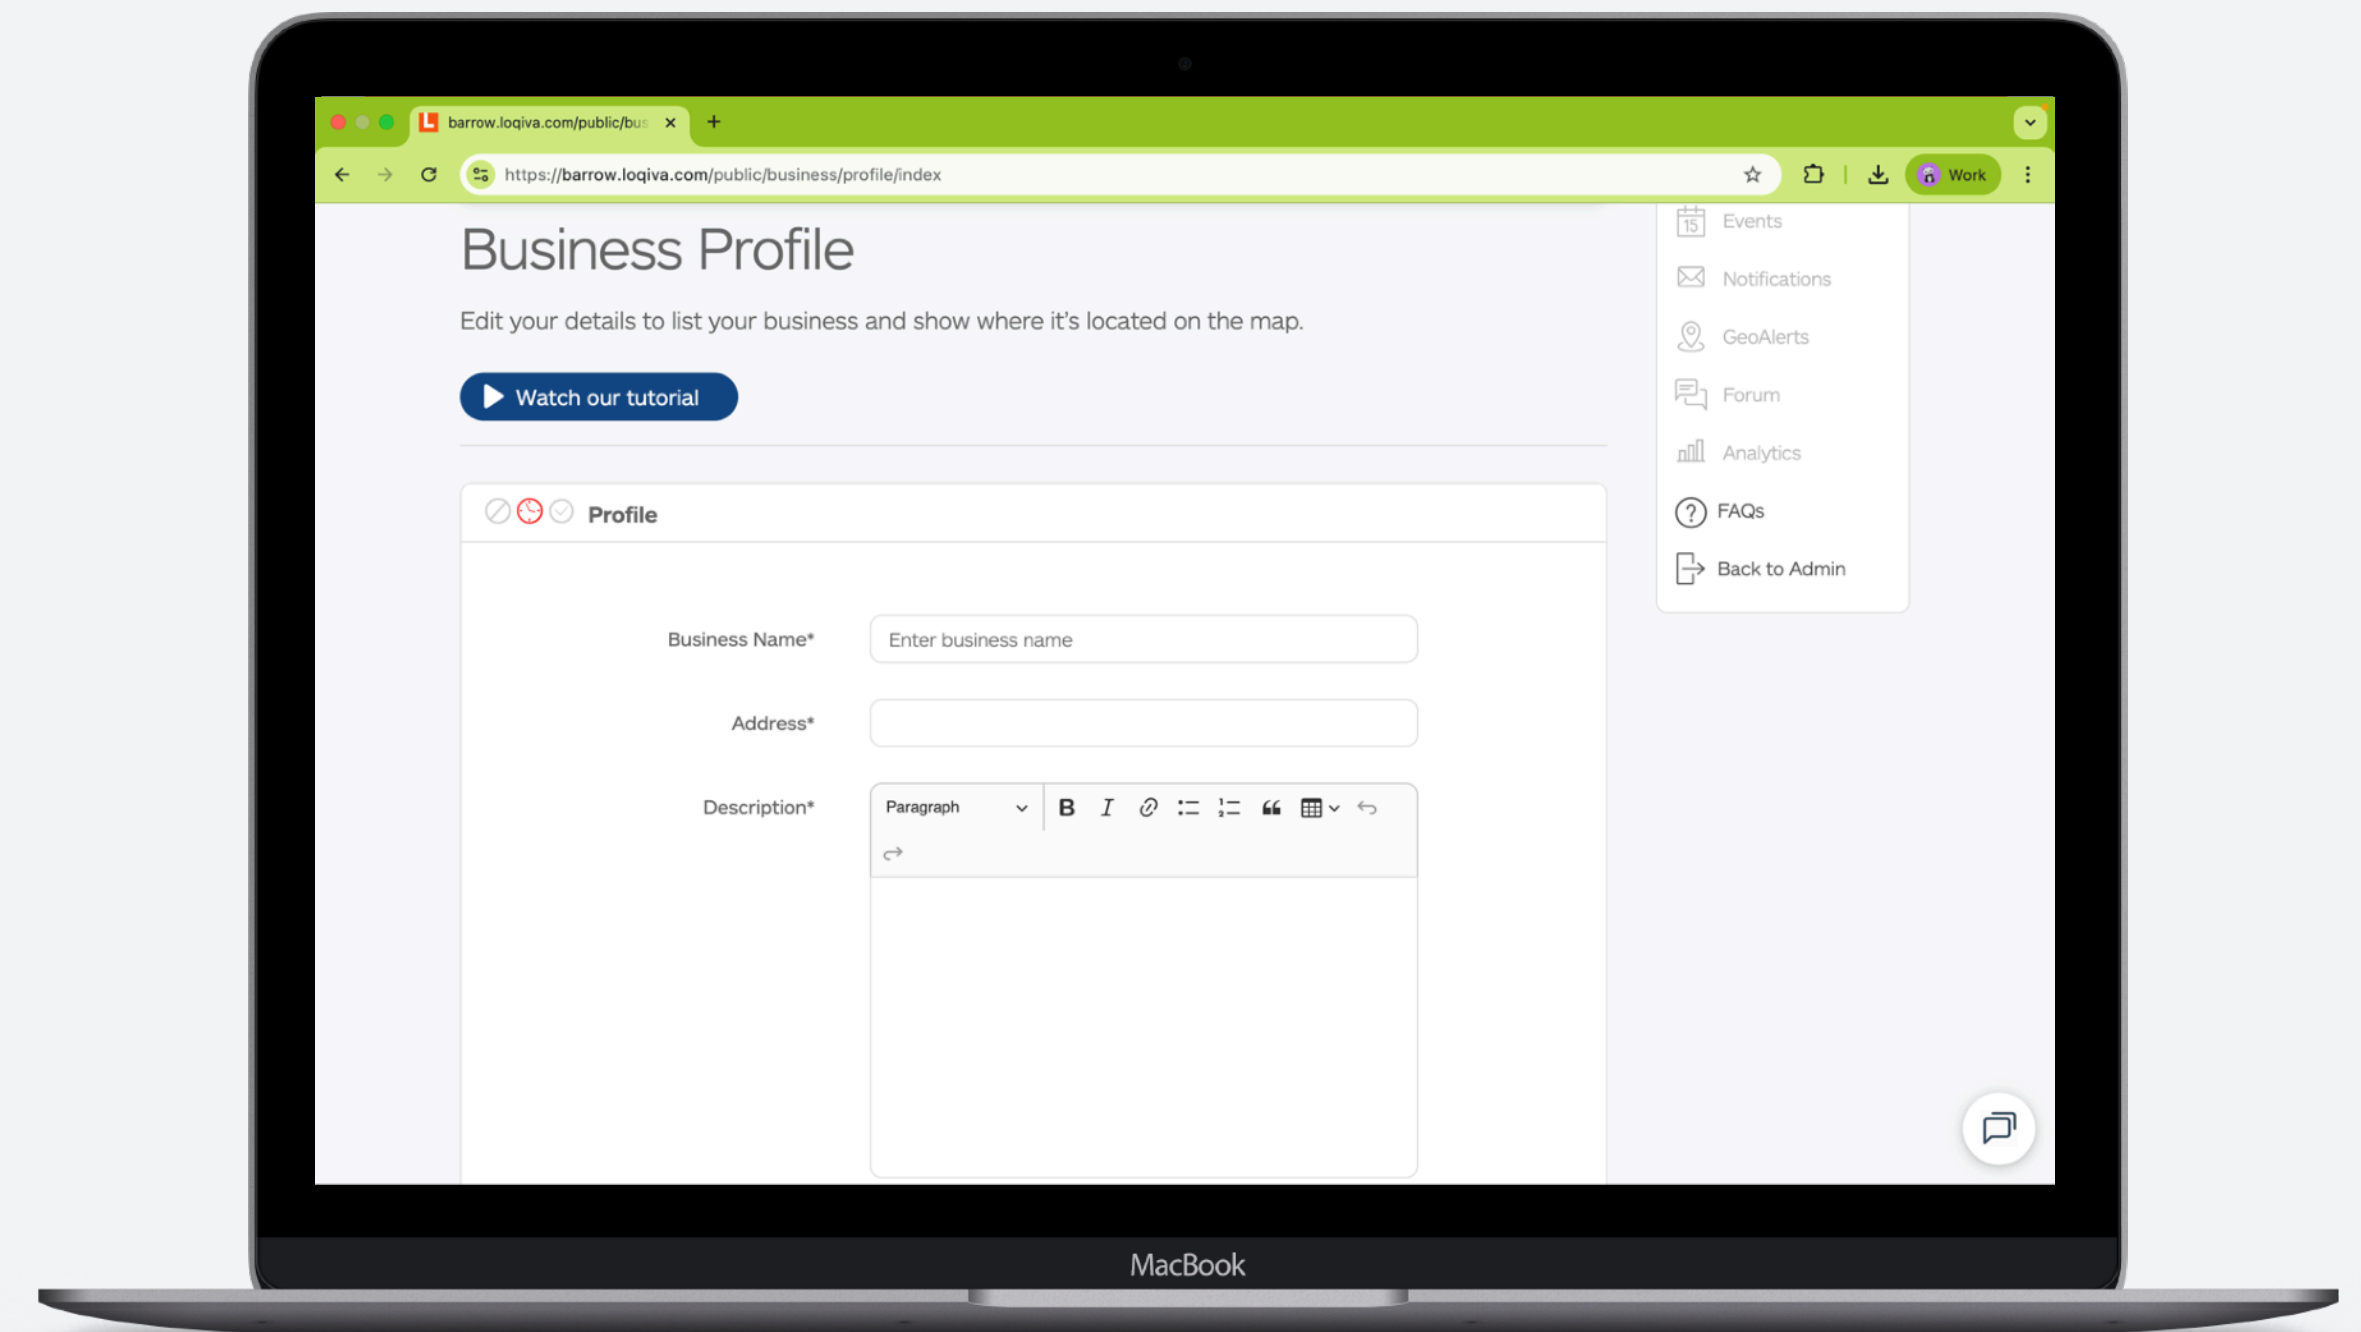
barrow.loqiva.com/public/bus ×

https://barrow.loqiva.com/public/business/profile/index

Work

Business Profile

Edit your details to list your business and show where it's located on the map.

Watch our tutorial

15 Events

Notifications

GeoAlerts

Forum

Analytics

FAQs

Back to Admin

Profile

Business Name*

Enter business name

Address*

Description*

Paragraph

B I

MacBook